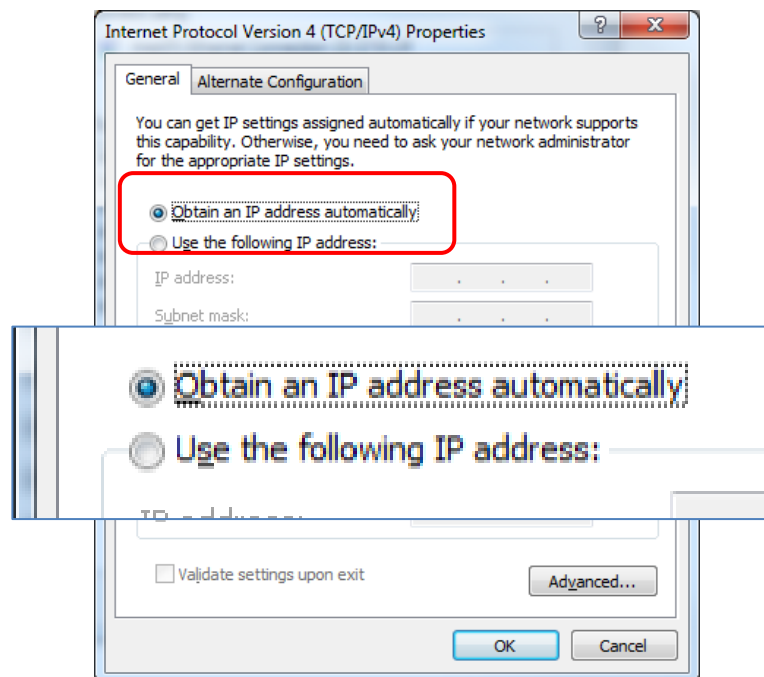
Internet Protocol Version 4 (TCP/IPv4) Properties

?

X

General

Alternate Configuration

You can get IP settings assigned automatically if your network supports this capability. Otherwise, you need to ask your network administrator for the appropriate IP settings.

Obtain an IP address automatically

Use the following IP address:

IP address:

Subnet mask:

Obtain an IP address automatically

Use the following IP address:

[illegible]

Validate settings upon exit

Advanced...

OK

Cancel